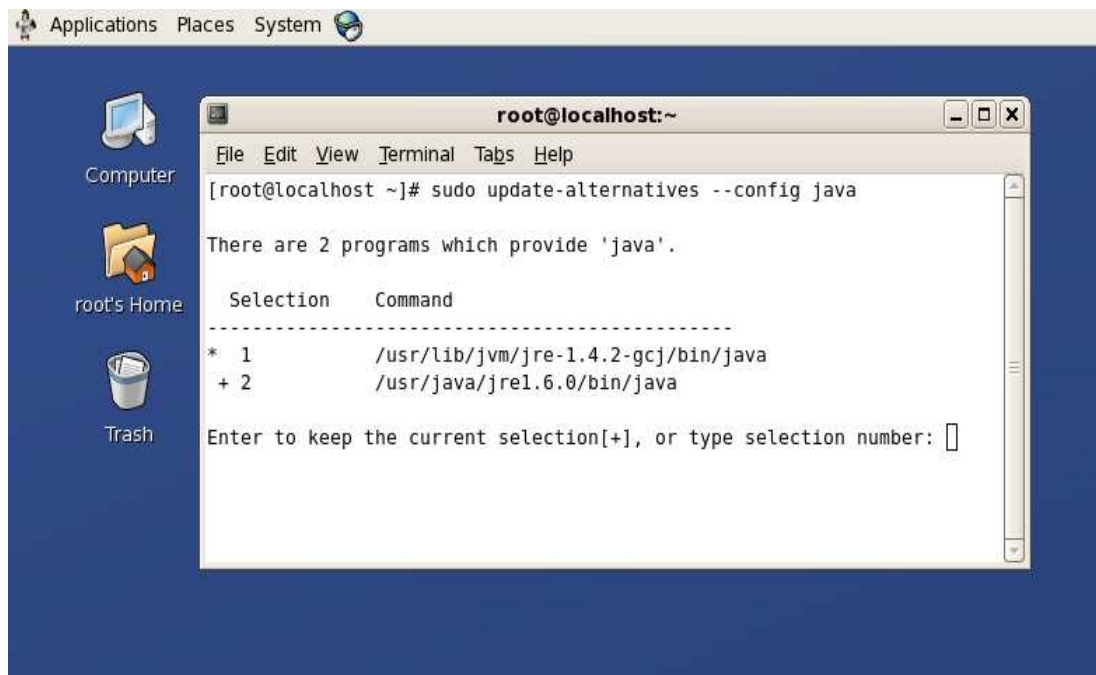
Applications Places System

Computer

root's Home

Trash

root@localhost:~

File Edit View Terminal Tabs Help

[root@localhost ~]# sudo update-alternatives --config java

There are 2 programs which provide 'java'.

  Selection    Command
-----------------------------------------------
*  1           /usr/lib/jvm/jre-1.4.2-gcj/bin/java
 + 2           /usr/java/jre1.6.0/bin/java

Enter to keep the current selection[+], or type selection number: